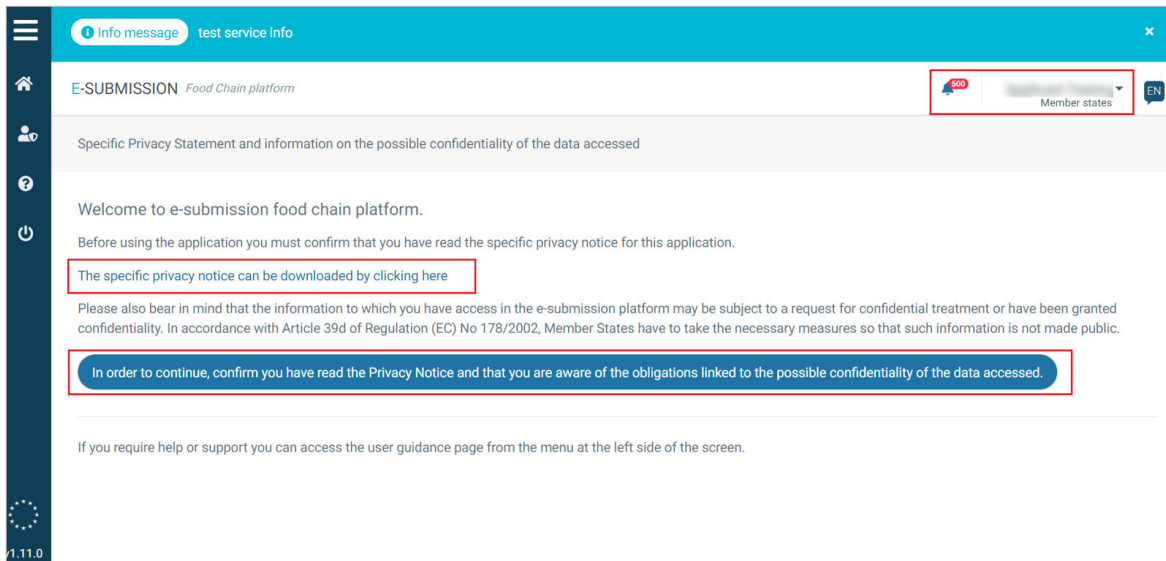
Info message test service info

×

E-SUBMISSION Food Chain platform

500

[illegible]
Member states

EN

Specific Privacy Statement and information on the possible confidentiality of the data accessed

Welcome to e-submission food chain platform.

Before using the application you must confirm that you have read the specific privacy notice for this application.

The specific privacy notice can be downloaded by clicking here

Please also bear in mind that the information to which you have access in the e-submission platform may be subject to a request for confidential treatment or have been granted confidentiality. In accordance with Article 39d of Regulation (EC) No 178/2002, Member States have to take the necessary measures so that such information is not made public.

In order to continue, confirm you have read the Privacy Notice and that you are aware of the obligations linked to the possible confidentiality of the data accessed.

If you require help or support you can access the user guidance page from the menu at the left side of the screen.

/1.11.0